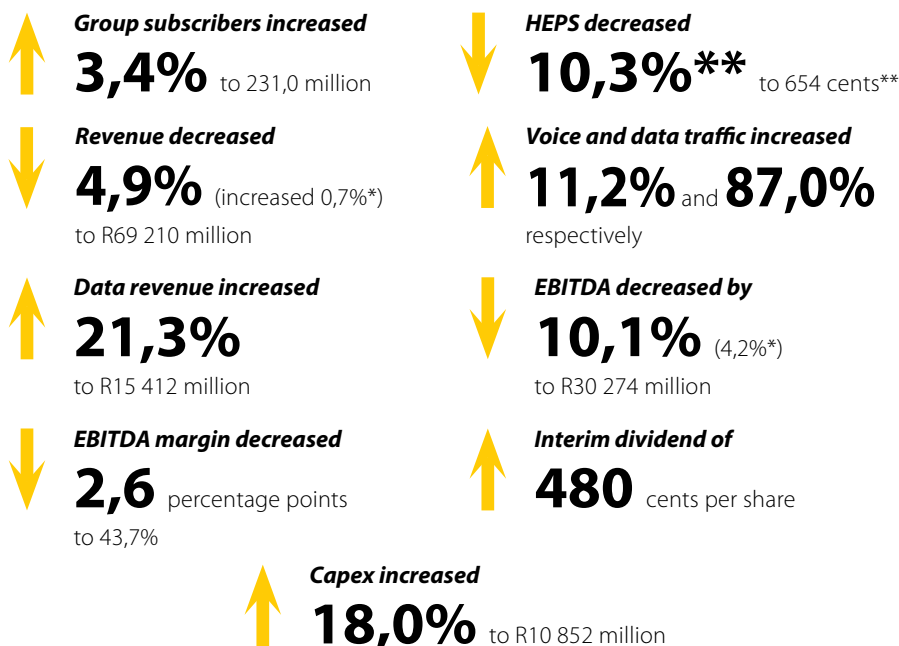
Group subscribers increased
3,4% to 231,0 million

Revenue decreased
4,9% (increased 0,7%*)
to R69 210 million

Data revenue increased
21,3%
to R15 412 million

EBITDA margin decreased
2,6 percentage points
to 43,7%

HEPS decreased
10,3%** to 654 cents**

Voice and data traffic increased
11,2% and 87,0%
respectively

EBITDA decreased by
10,1% (4,2%*)
to R30 274 million

Interim dividend of
480 cents per share

Capex increased
18,0% to R10 852 million